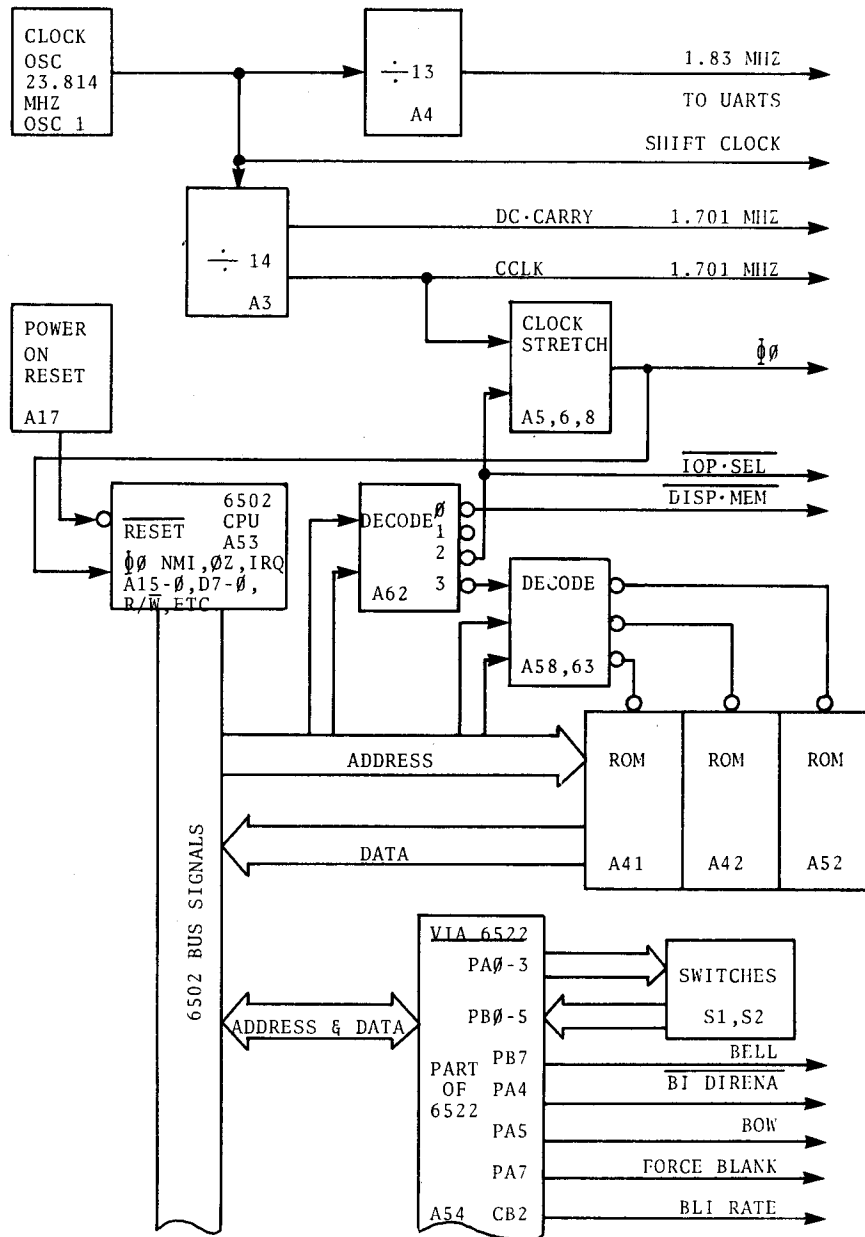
CLOCK OSC 23.814 MHZ OSC 1

$\div$ 13

A4

1.83 MHZ

TO UARTS

SHIFT CLOCK

$\div$ 14

A3

DC·CARRY 1.701 MHZ

CCLK 1.701 MHZ

POWER ON RESET

A17

CLOCK STRETCH

A5,6,8

Φ0

$\overline{\text{IOP·SEL}}$

$\overline{\text{DISP·MEM}}$

$\overline{\text{RESET}}$ 6502 CPU A53

Φ0 NMI,ØZ,IRQ A15-Ø,D7-Ø, R/$\overline{\text{W}}$,ETC

DECODE Ø 1 2 3

A62

DECODE

A58,63

ADDRESS

ROM A41

ROM A42

ROM A52

DATA

6502 BUS SIGNALS

VIA 6522

PAØ-3

PBØ-5

SWITCHES S1,S2

ADDRESS & DATA

PART OF 6522

PB7 BELL

PA4 $\overline{\text{BI DIRENA}}$

PA5 BOW

PA7 FORCE BLANK

A54 CB2 BLI RATE